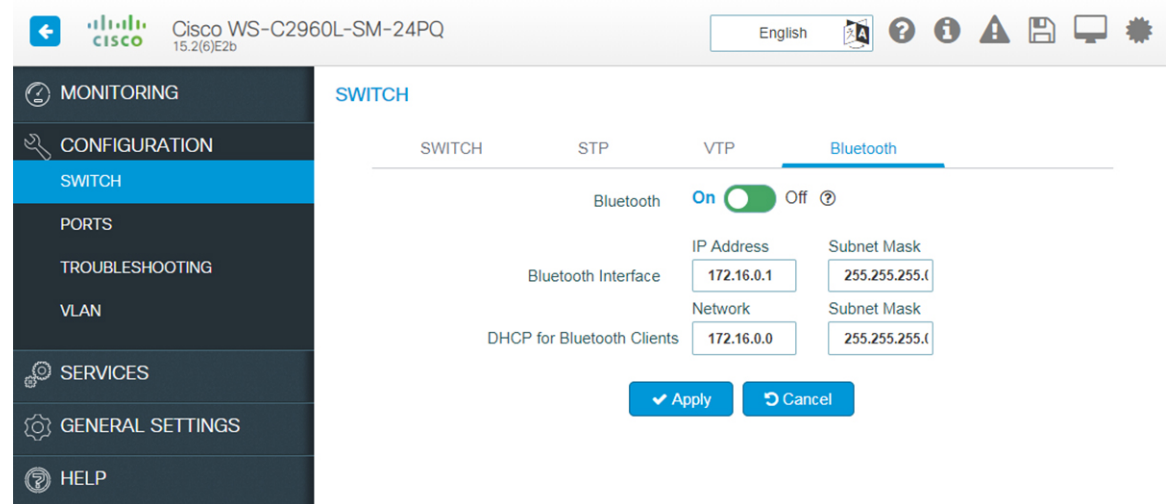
cisco Cisco WS-C2960L-SM-24PQ
15.2(6)E2b

English

MONITORING
CONFIGURATION
SWITCH
PORTS
TROUBLESHOOTING
VLAN
SERVICES
GENERAL SETTINGS
HELP

SWITCH

SWITCH STP VTP Bluetooth

Bluetooth On Off ?

IP Address Subnet Mask
Bluetooth Interface 172.16.0.1 255.255.255.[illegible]
Network Subnet Mask
DHCP for Bluetooth Clients 172.16.0.0 255.255.255.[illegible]

Apply Cancel